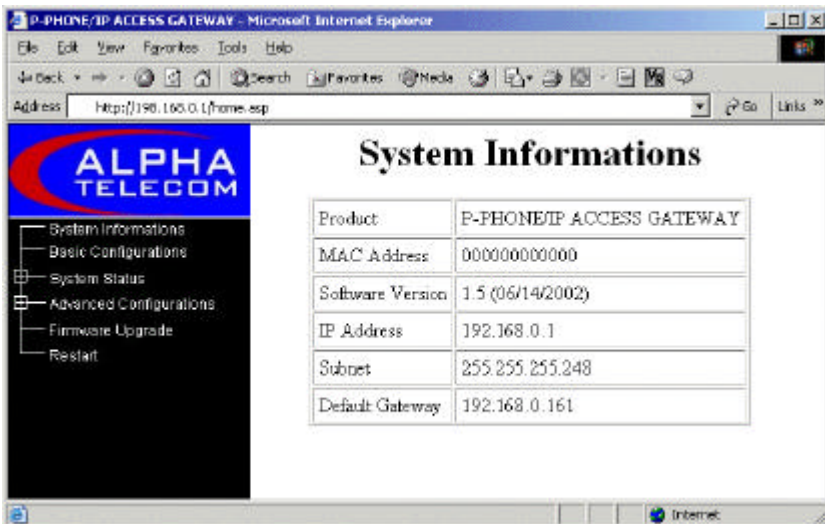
P-PHONE/IP ACCESS GATEWAY - Microsoft Internet Explorer

File Edit View Favorites Tools Help

Back Search Favorites Media

Address http://198.168.0.1/home.asp

Go Links »

ALPHA TELECOM

System Informations
Basic Configurations
System Status
Advanced Configurations
Firmware Upgrade
Restart

System Informations

| Product | P-PHONE/IP ACCESS GATEWAY |
|---|---|
| MAC Address | 000000000000 |
| Software Version | 1.5 (06/14/2002) |
| IP Address | 192.168.0.1 |
| Subnet | 255.255.255.248 |
| Default Gateway | 192.168.0.161 |

Internet